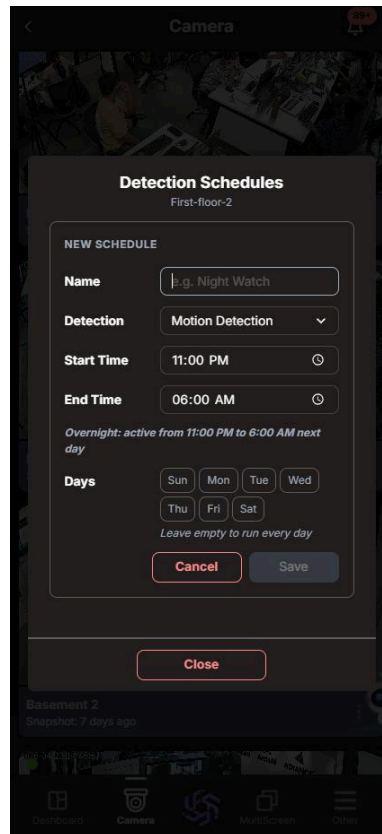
Camera

99+

Detection Schedules
First-floor-2

NEW SCHEDULE

Name e.g. Night Watch

Detection Motion Detection

Start Time 11:00 PM

End Time 06:00 AM

Overnight: active from 11:00 PM to 6:00 AM next day

Days Sun Mon Tue Wed Thu Fri Sat

Leave empty to run every day

Cancel Save

Close

Basement 2
Snapshot: 7 days ago

Dashboard Camera MultiScreen Other